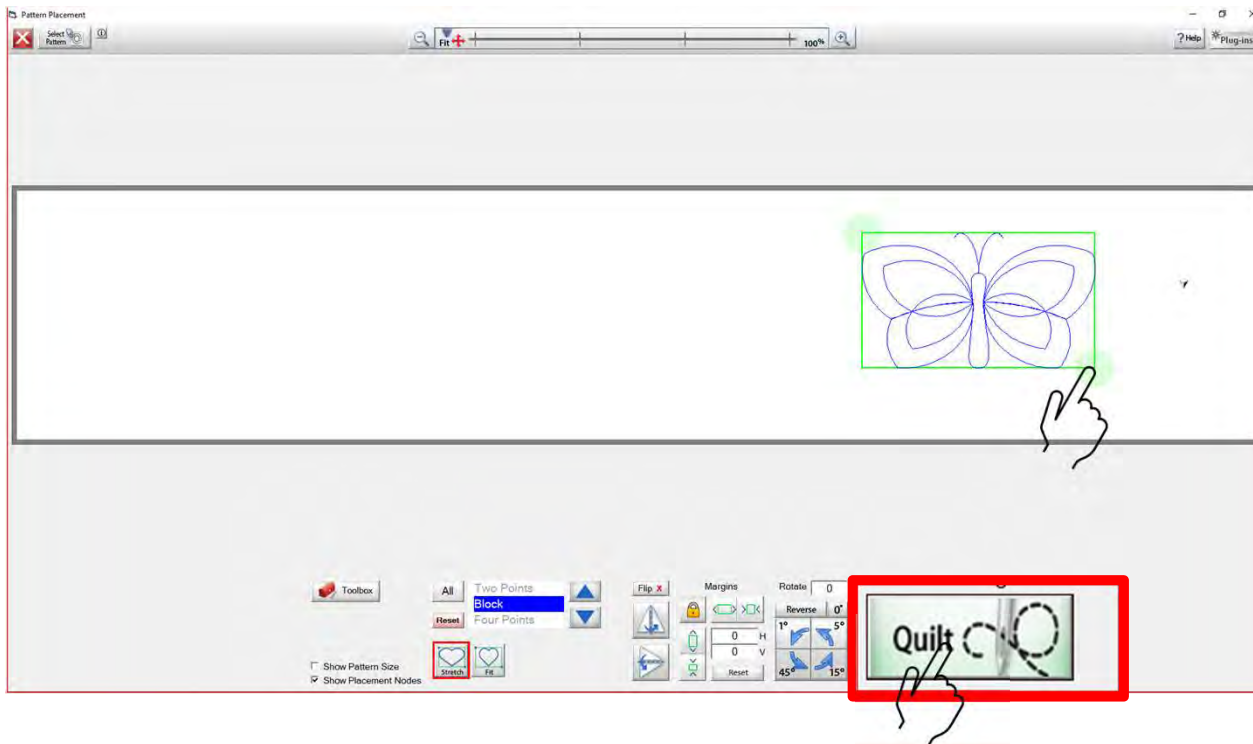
Pattern Placement
Select Pattern
Fit
100%
? Help
Plug-ins
Toolbox
All
Reset
Two Points
Block
Four Points
Flip X
Margins
0 H
0 V
Reset
Rotate 0
Reverse
0°
1°
5°
45°
15°
Quilt
Show Pattern Size
Show Placement Nodes
Stretch
Fit